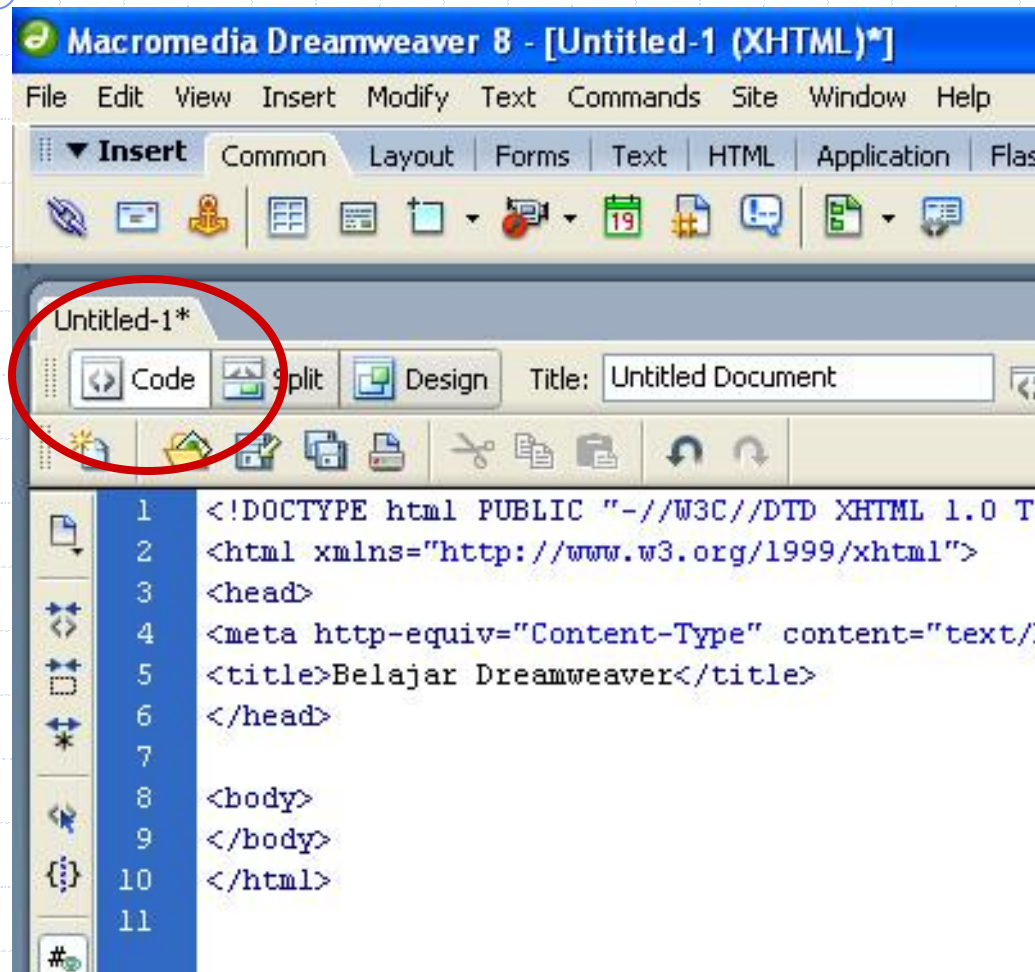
Macromedia Dreamweaver 8 - [Untitled-1 (XHTML)*]

File Edit View Insert Modify Text Commands Site Window Help

▼ Insert Common Layout Forms Text HTML Application Flas

19

Untitled-1*

Code Split Design Title: Untitled Document

1 <!DOCTYPE html PUBLIC "-//W3C//DTD XHTML 1.0 T
2 <html xmlns="http://www.w3.org/1999/xhtml">
3 <head>
4 <meta http-equiv="Content-Type" content="text/
5 <title>Belajar Dreamweaver</title>
6 </head>
7
8 <body>
9 </body>
10 </html>
11